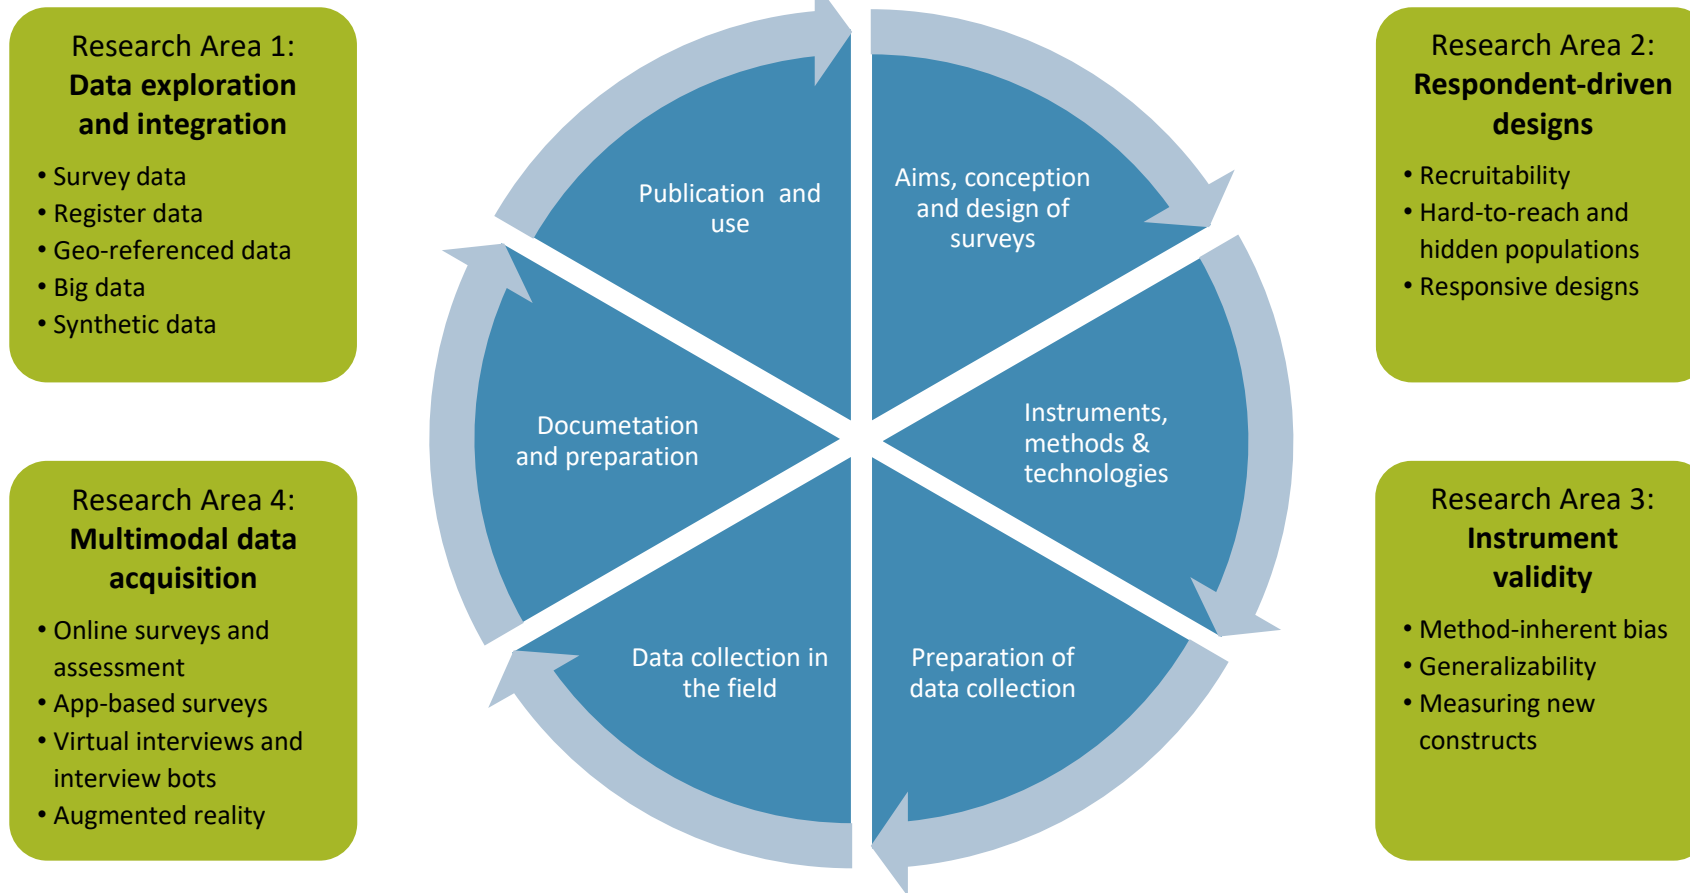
Research Area 1:
**Data exploration and integration**

- Survey data
- Register data
- Geo-referenced data
- Big data
- Synthetic data

Research Area 2:
**Respondent-driven designs**

- Recruitability
- Hard-to-reach and hidden populations
- Responsive designs

Publication and use

Aims, conception and design of surveys

Instruments, methods & technologies

Preparation of data collection

Data collection in the field

Documetation and preparation

Research Area 4:
**Multimodal data acquisition**

- Online surveys and assessment
- App-based surveys
- Virtual interviews and interview bots
- Augmented reality

Research Area 3:
**Instrument validity**

- Method-inherent bias
- Generalizability
- Measuring new constructs